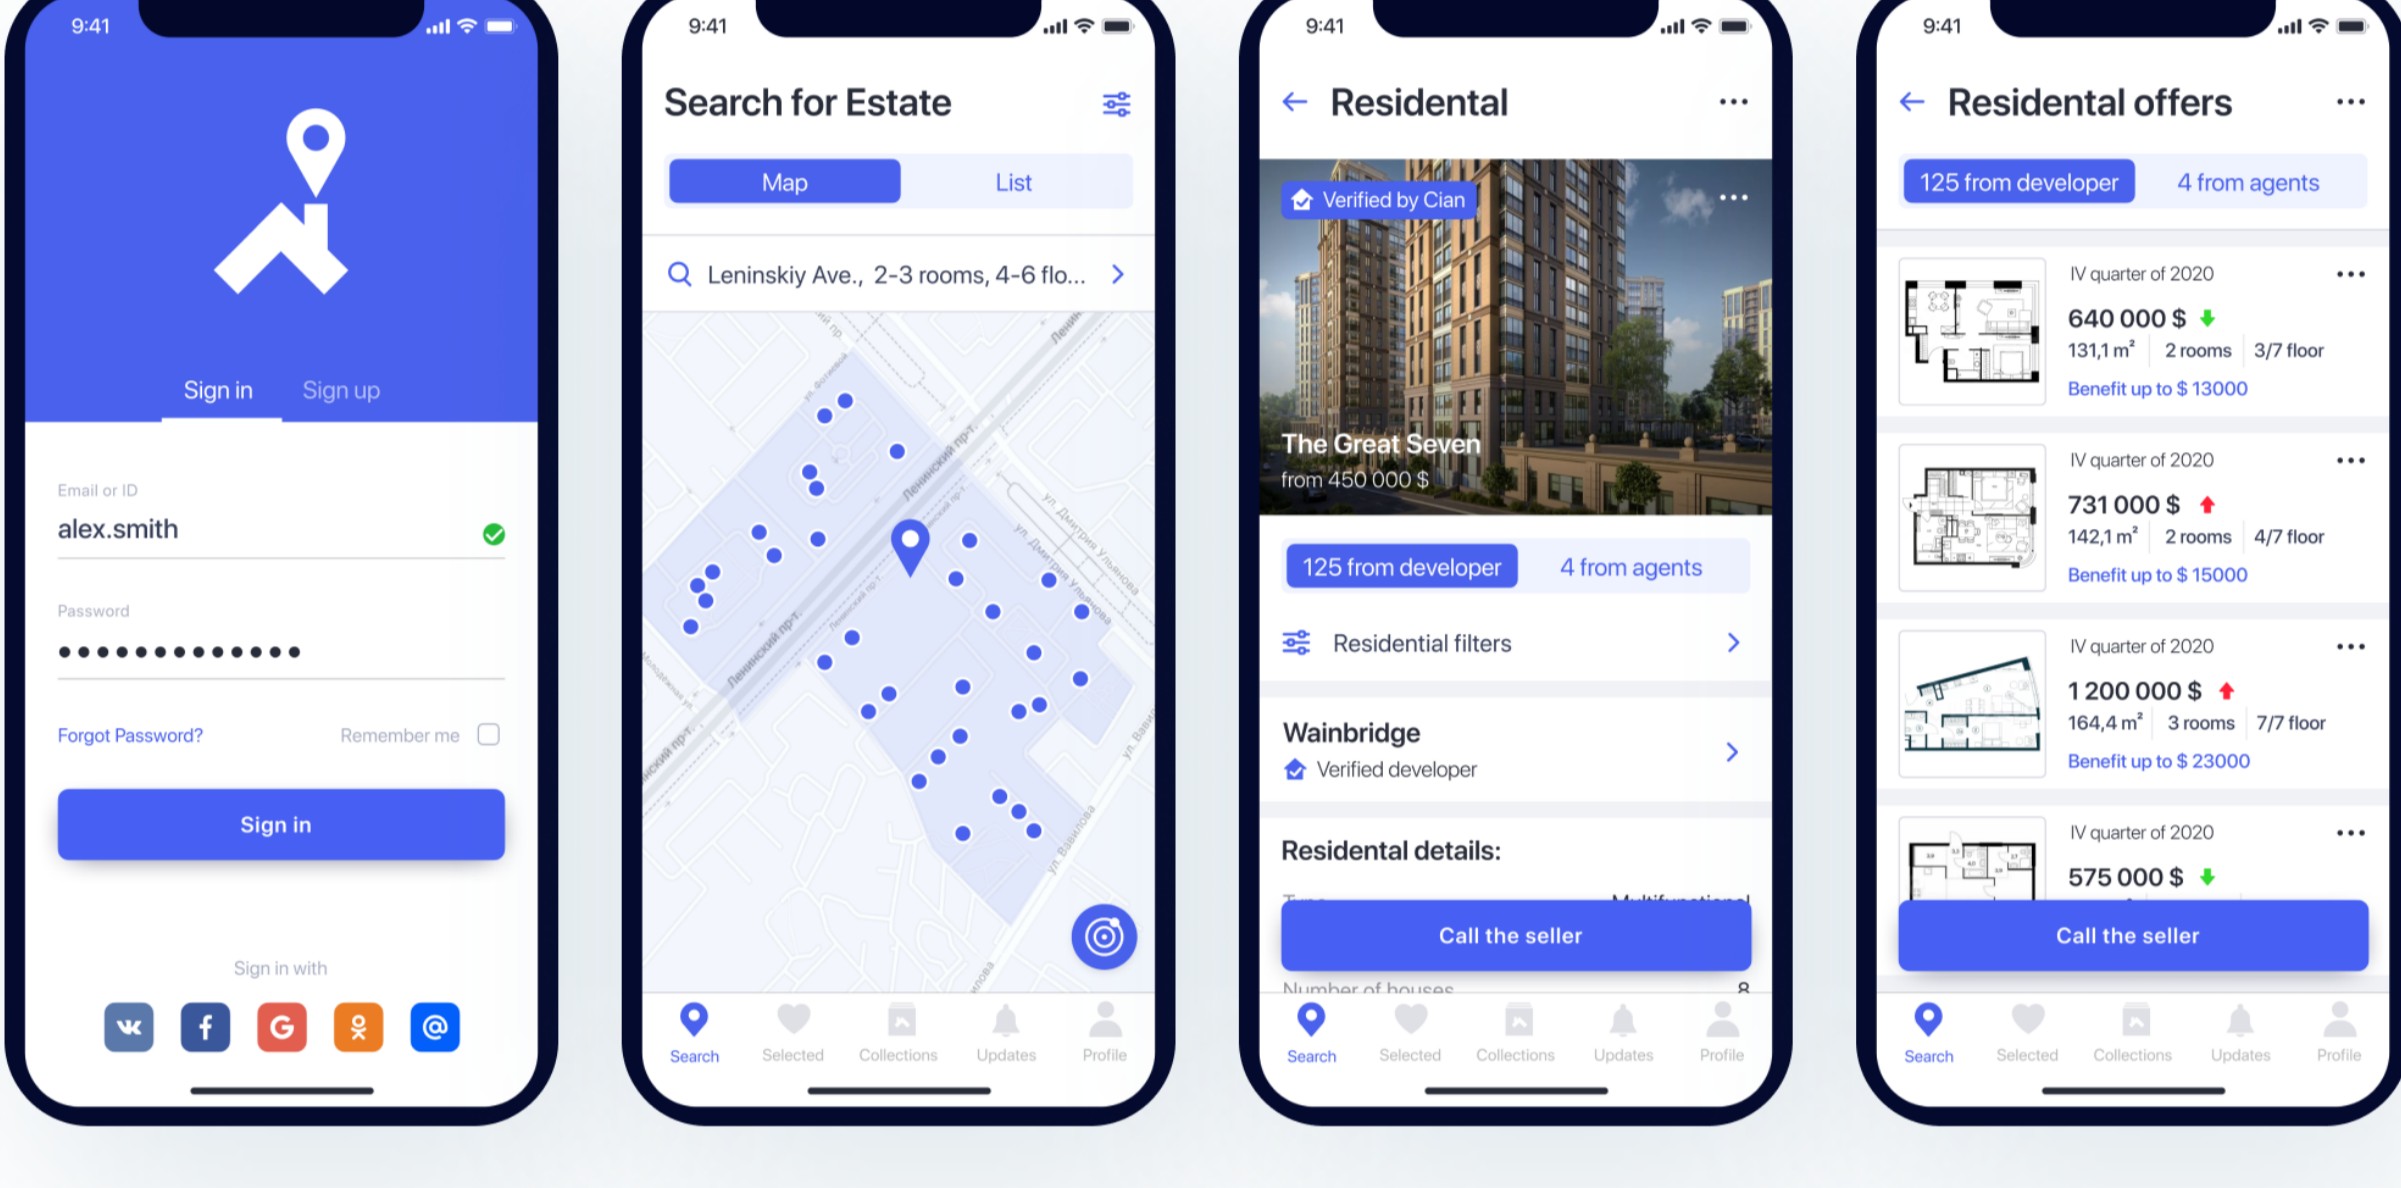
9:41

Sign in Sign up

Email or ID
alex.smith

Password
••••••••••••••

Forgot Password? Remember me

Sign in

Sign in with

9:41

Search for Estate

Map List

Leninskiy Ave., 2-3 rooms, 4-6 flo...

Ленинский пр-т.

ул. Дмитрия Ульянова

ул. Вавилова

Search Selected Collections Updates Profile

9:41

Residental

Verified by Cian

The Great Seven
from 450 000 $

125 from developer 4 from agents

Residential filters

Wainbridge
Verified developer

Residental details:

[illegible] Multifunctional

Call the seller

Number of houses 8

Search Selected Collections Updates Profile

9:41

Residental offers

125 from developer 4 from agents

IV quarter of 2020
640 000 $
131,1 m² 2 rooms 3/7 floor
Benefit up to $ 13000

IV quarter of 2020
731 000 $
142,1 m² 2 rooms 4/7 floor
Benefit up to $ 15000

IV quarter of 2020
1 200 000 $
164,4 m² 3 rooms 7/7 floor
Benefit up to $ 23000

IV quarter of 2020
575 000 $

Call the seller

Search Selected Collections Updates Profile